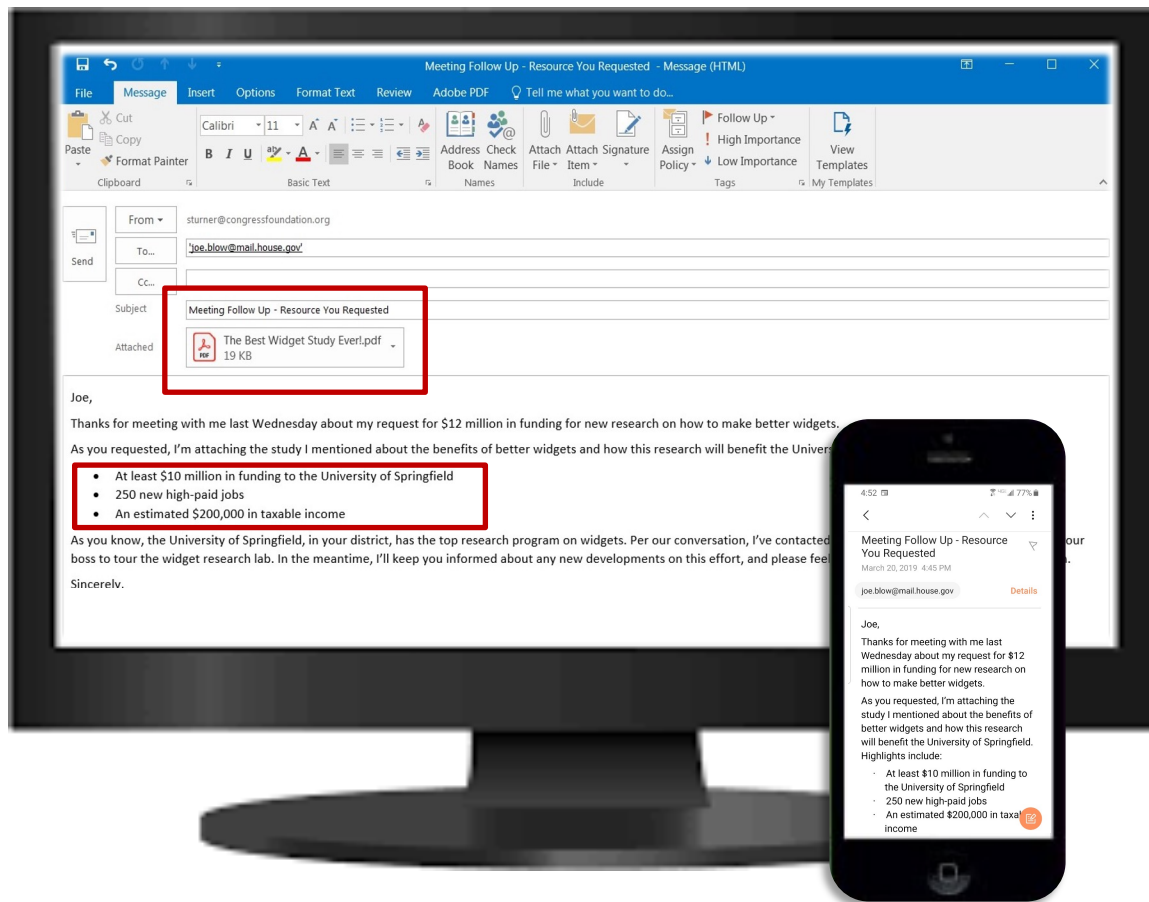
Meeting Follow Up - Resource You Requested - Message (HTML)

File Message Insert Options Format Text Review Adobe PDF Tell me what you want to do...

Paste
Cut
Copy
Format Painter
Clipboard

Calibri 11
B I U
Basic Text

Address Book
Check Names
Names

Attach File
Attach Item
Signature
Include

Assign Policy
Follow Up
High Importance
Low Importance
Tags

View Templates
My Templates

Send

From
sturner@congressfoundation.org

To...
'joe.blow@mail.house.gov'

Cc...

Subject
Meeting Follow Up - Resource You Requested

Attached
The Best Widget Study Ever!.pdf
19 KB

Joe,

Thanks for meeting with me last Wednesday about my request for $12 million in funding for new research on how to make better widgets.

As you requested, I'm attaching the study I mentioned about the benefits of better widgets and how this research will benefit the Univers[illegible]

- At least $10 million in funding to the University of Springfield
- 250 new high-paid jobs
- An estimated $200,000 in taxable income

As you know, the University of Springfield, in your district, has the top research program on widgets. Per our conversation, I've contacted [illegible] our boss to tour the widget research lab. In the meantime, I'll keep you informed about any new developments on this effort, and please fee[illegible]

Sincerely,

4:52
77%

Meeting Follow Up - Resource You Requested
March 20, 2019 4:45 PM

joe.blow@mail.house.gov
Details

Joe,

Thanks for meeting with me last Wednesday about my request for $12 million in funding for new research on how to make better widgets.

As you requested, I'm attaching the study I mentioned about the benefits of better widgets and how this research will benefit the University of Springfield. Highlights include:

- At least $10 million in funding to the University of Springfield
- 250 new high-paid jobs
- An estimated $200,000 in taxa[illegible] income